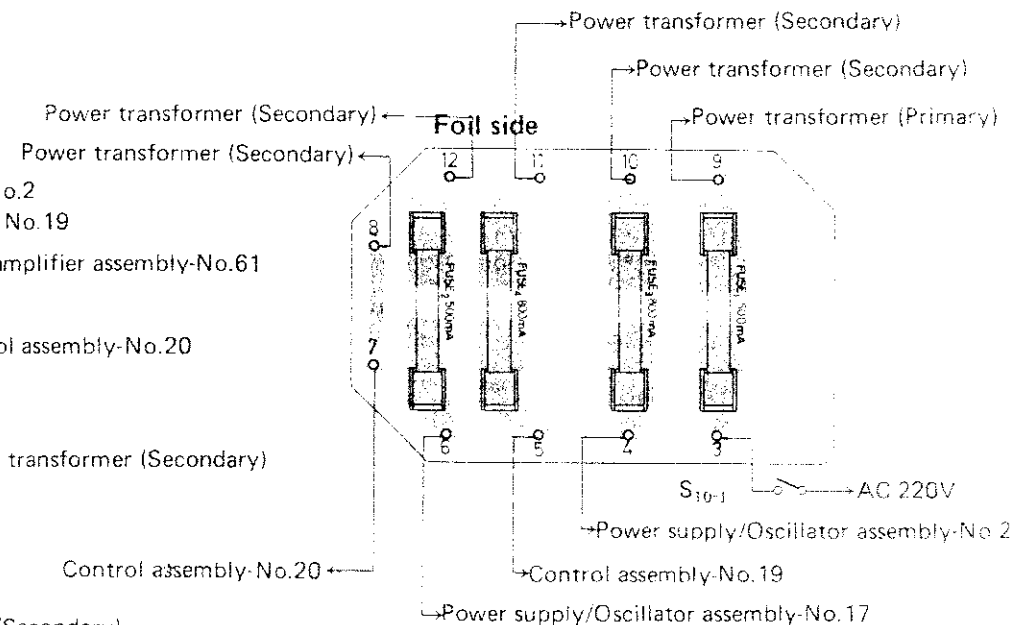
→Power transformer (Secondary)

→Power transformer (Secondary)

Power transformer (Secondary) ←

Foil side

→Power transformer (Primary)

Power transformer (Secondary) ←

o.2

No.19

mplifier assembly-No.61

l assembly-No.20

transformer (Secondary)

12

11

10

9

8

7

FUSE 2 500mA

FUSE 4 800mA

FUSE 3 800mA

FUSE 500mA

6

5

4

3

$S_{10-1}$

→AC 220V

→Power supply/Oscillator assembly-No 2

Control assembly-No.20 ←

→Control assembly-No.19

→Power supply/Oscillator assembly-No.17

(Secondary)